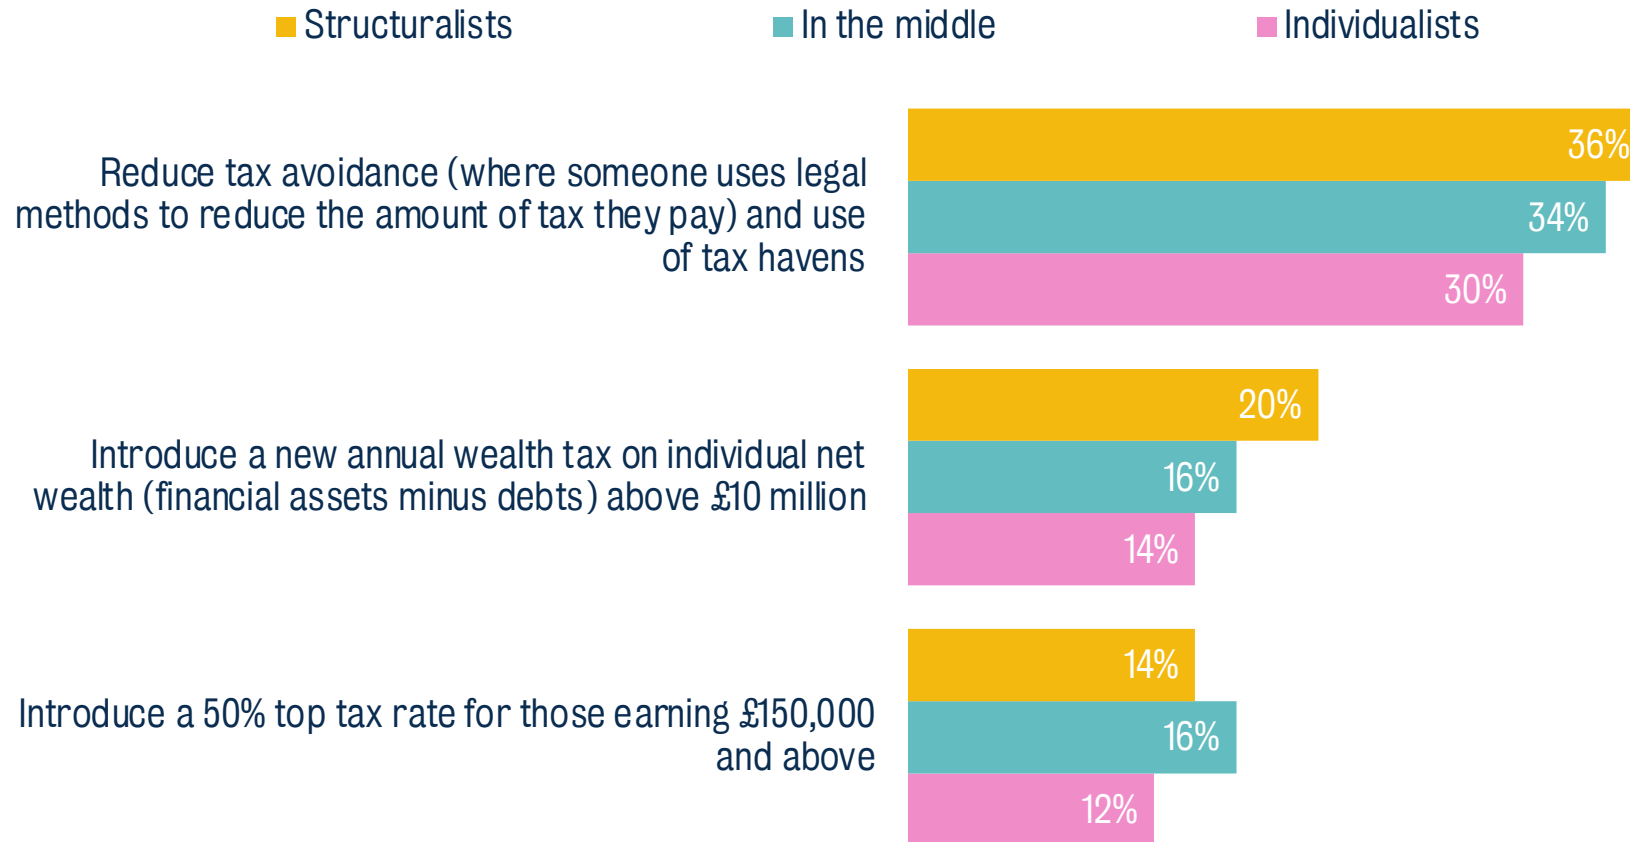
Structuralists In the middle Individualists

Reduce tax avoidance (where someone uses legal methods to reduce the amount of tax they pay) and use of tax havens

36%
34%
30%

Introduce a new annual wealth tax on individual net wealth (financial assets minus debts) above £10 million

20%
16%
14%

Introduce a 50% top tax rate for those earning £150,000 and above

14%
16%
12%